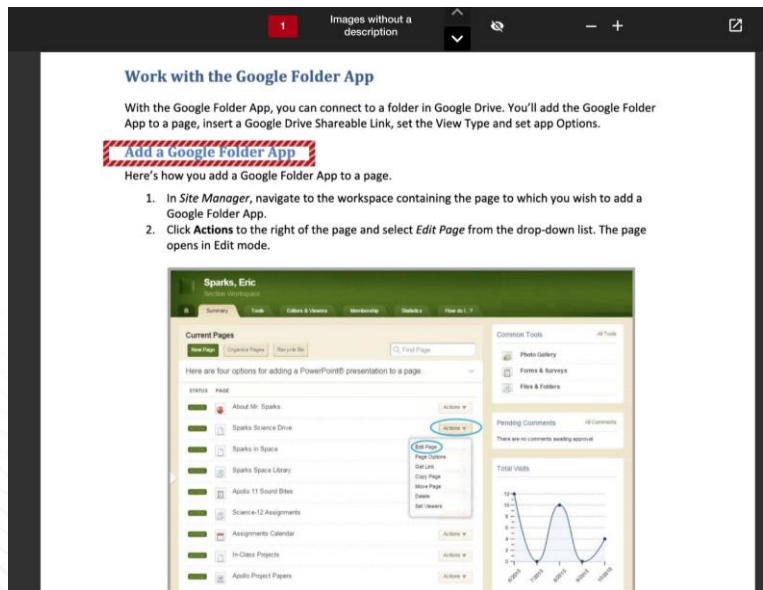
1 Images without a description

Work with the Google Folder App

With the Google Folder App, you can connect to a folder in Google Drive. You'll add the Google Folder App to a page, insert a Google Drive Shareable Link, set the View Type and set app Options.

Add a Google Folder App

Here's how you add a Google Folder App to a page.

1. In *Site Manager*, navigate to the workspace containing the page to which you wish to add a Google Folder App.
2. Click **Actions** to the right of the page and select *Edit Page* from the drop-down list. The page opens in Edit mode.

Sparks, Eric
Section Workspace

Summary Tools Editors & Viewers Membership Statistics How do I...?

Current Pages
New Page Organize Pages Recycle Bin Find Page

Here are four options for adding a PowerPoint® presentation to a page.

STATUS PAGE

About Mr. Sparks Actions
Sparks Science Drive Actions
Sparks in Space
Sparks Space Library
Apollo 11 Sound Bites
Science-12 Assignments
Assignments Calendar Actions
In-Class Projects Actions
Apollo Project Papers Actions

Edit Page
Page Options
Get Link
Copy Page
Move Page
Delete
Set Viewers

Common Tools All Tools
Photo Gallery
Forms & Surveys
Files & Folders

Pending Comments All Comments
There are no comments awaiting approval.

Total Visits